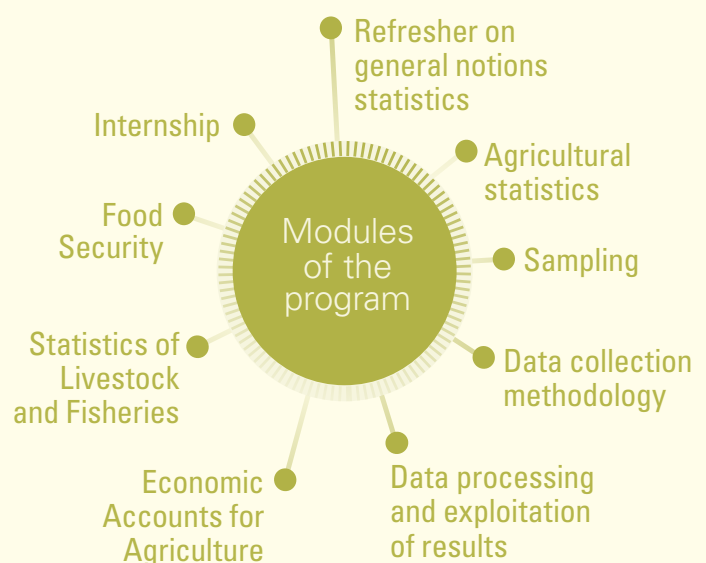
Modules of the program

Refresher on general notions statistics

Agricultural statistics

Sampling

Data collection methodology

Data processing and exploitation of results

Economic Accounts for Agriculture

Statistics of Livestock and Fisheries

Food Security

Internship